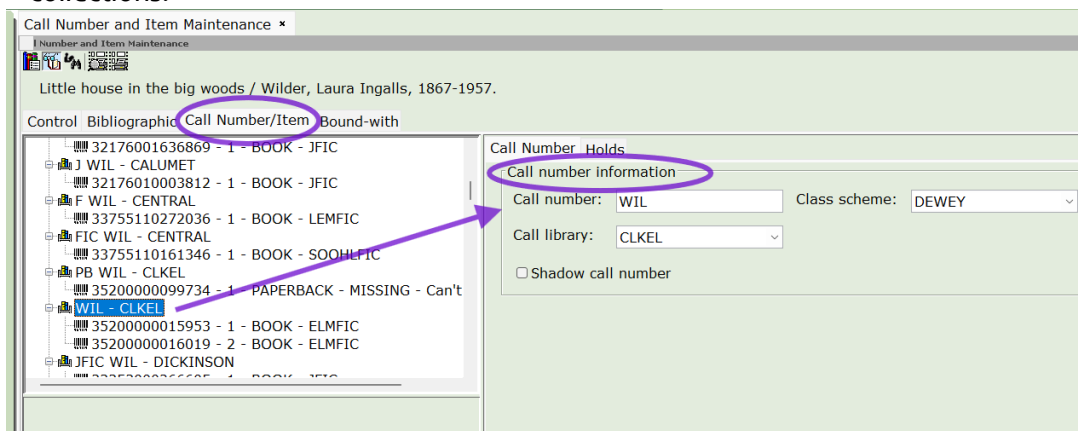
Call Number and Item Maintenance ×

l Number and Item Maintenance

Little house in the big woods / Wilder, Laura Ingalls, 1867-1957.

Control Bibliographic Call Number/Item Bound-with

32176001636869 - 1 - BOOK - JFIC
J WIL - CALUMET
32176010003812 - 1 - BOOK - JFIC
F WIL - CENTRAL
33755110272036 - 1 - BOOK - LEMFIC
FIC WIL - CENTRAL
33755110161346 - 1 - BOOK - SOOHLFIC
PB WIL - CLKEL
35200000099734 - 1 - PAPERBACK - MISSING - Can't
WIL - CLKEL
35200000015953 - 1 - BOOK - ELMFIC
35200000016019 - 2 - BOOK - ELMFIC
JFIC WIL - DICKINSON

Call Number Holds

Call number information

Call number: WIL

Class scheme: DEWEY

Call library: CLKEL

Shadow call number